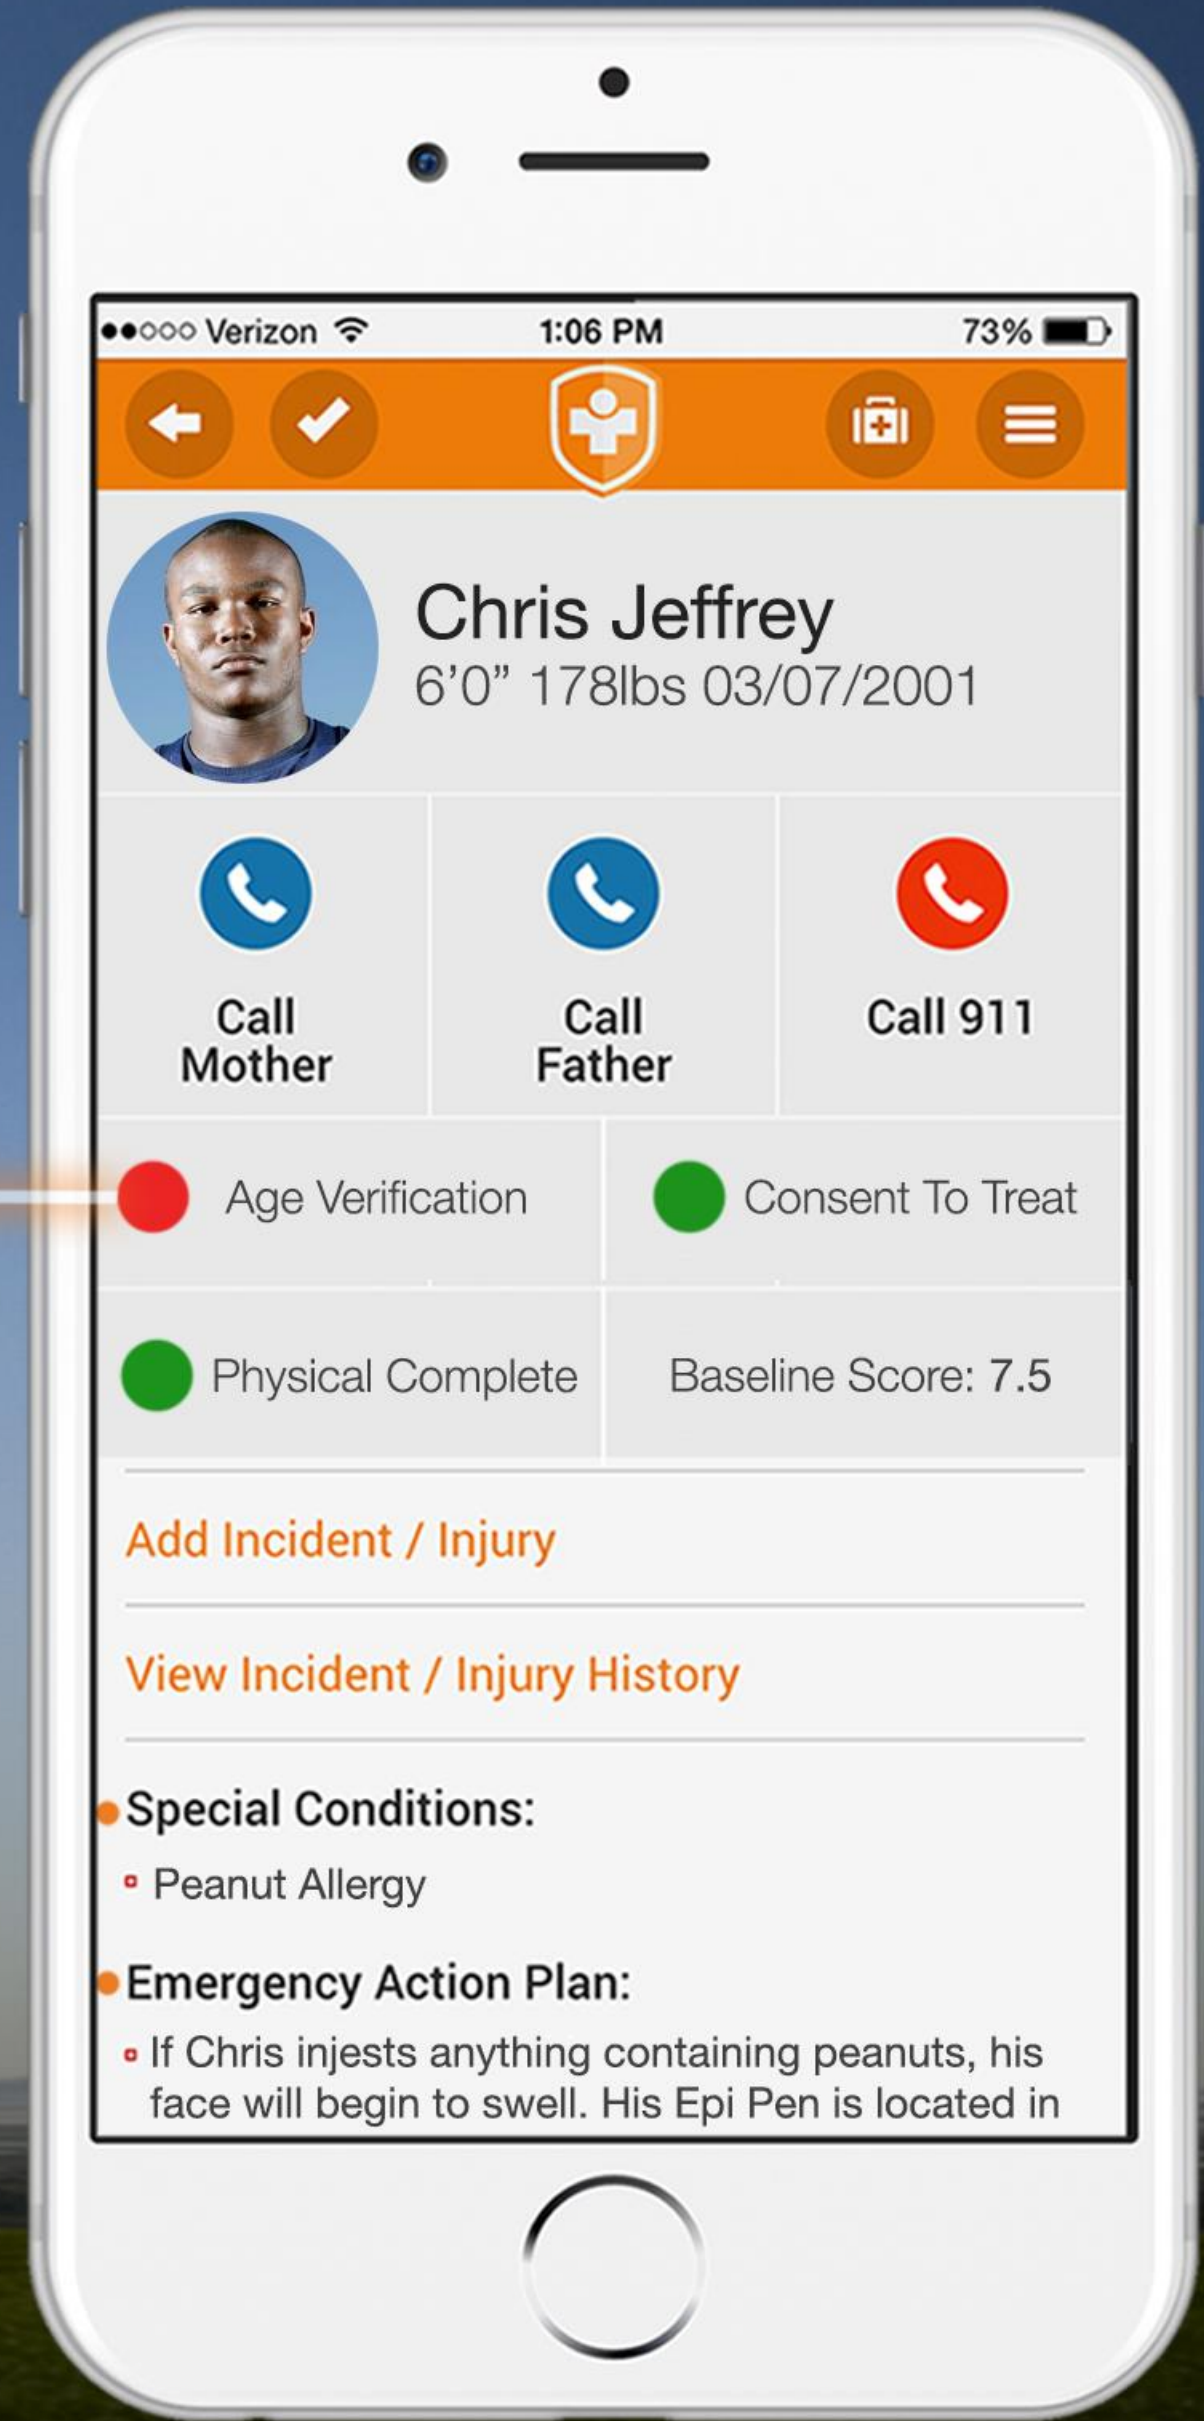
●●○○○ Verizon 1:06 PM 73%

Chris Jeffrey
6’0” 178lbs 03/07/2001

Call Mother

Call Father

Call 911

Age Verification

Consent To Treat

Physical Complete

Baseline Score: 7.5

Add Incident / Injury

View Incident / Injury History

Special Conditions:
Peanut Allergy

Emergency Action Plan:
If Chris injests anything containing peanuts, his face will begin to swell. His Epi Pen is located in